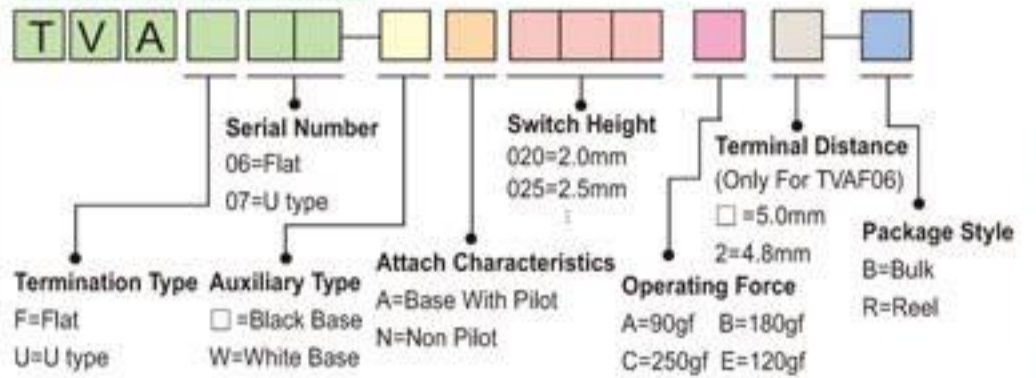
T V A

Serial Number
06=Flat
07=U type

Switch Height
020=2.0mm
025=2.5mm

Terminal Distance
(Only For TVAF06)
□ =5.0mm
2=4.8mm

Package Style
B=Bulk
R=Reel

Termination Type
F=Flat
U=U type

Auxiliary Type
□ =Black Base
W=White Base

Attach Characteristics
A=Base With Pilot
N=Non Pilot

Operating Force
A=90gf B=180gf
C=250gf E=120gf